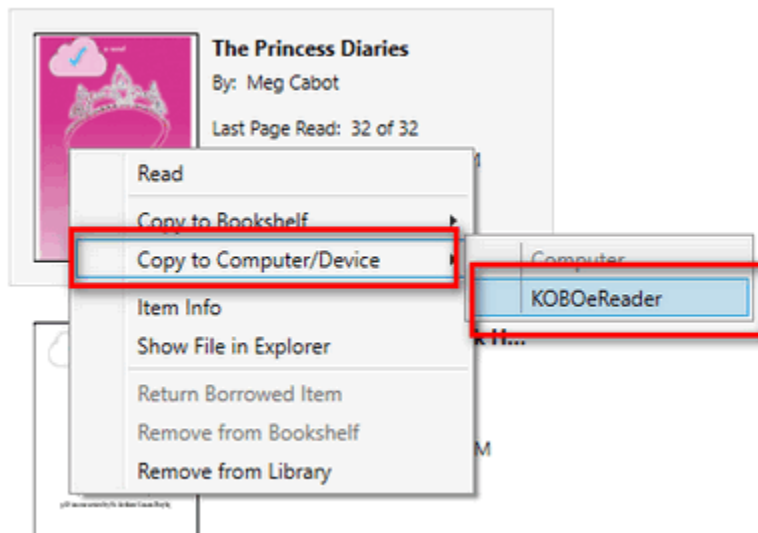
a novel

The Princess Diaries
By: Meg Cabot
Last Page Read: 32 of 32

Read
Copy to Bookshelf
Copy to Computer/Device
Item Info
Show File in Explorer
Return Borrowed Item
Remove from Bookshelf
Remove from Library

Computer
KOBOeReader

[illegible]